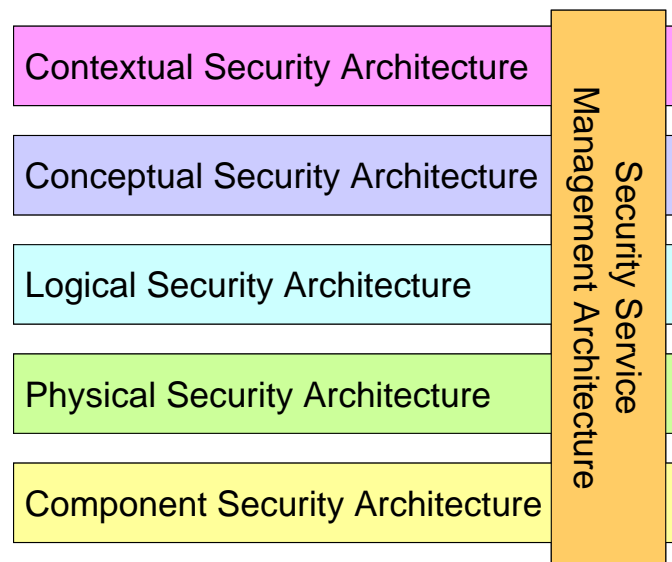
Contextual Security Architecture

Conceptual Security Architecture

Logical Security Architecture

Physical Security Architecture

Component Security Architecture

Security Service Management Architecture